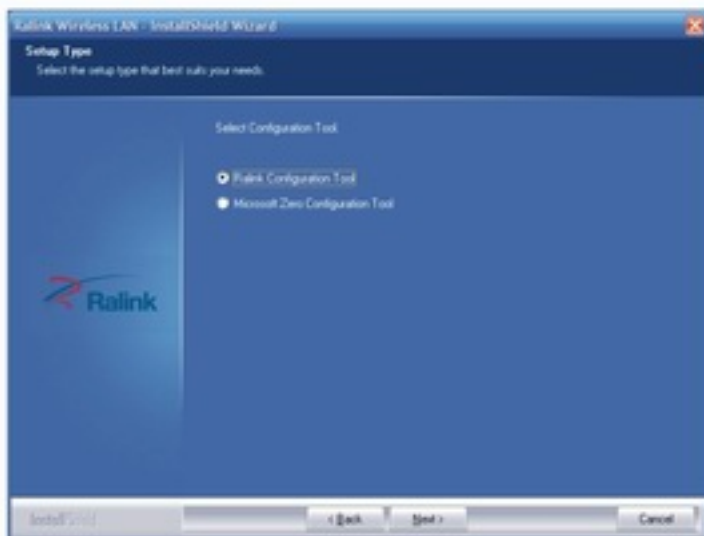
Ralink Wireless LAN - InstallShield Wizard

Setup Type
Select the setup type that best suits your needs.

Select Configuration Tool

Ralink Configuration Tool
Microsoft Zero Configuration Tool

Ralink

InstallShield

< Back
Next >
Cancel